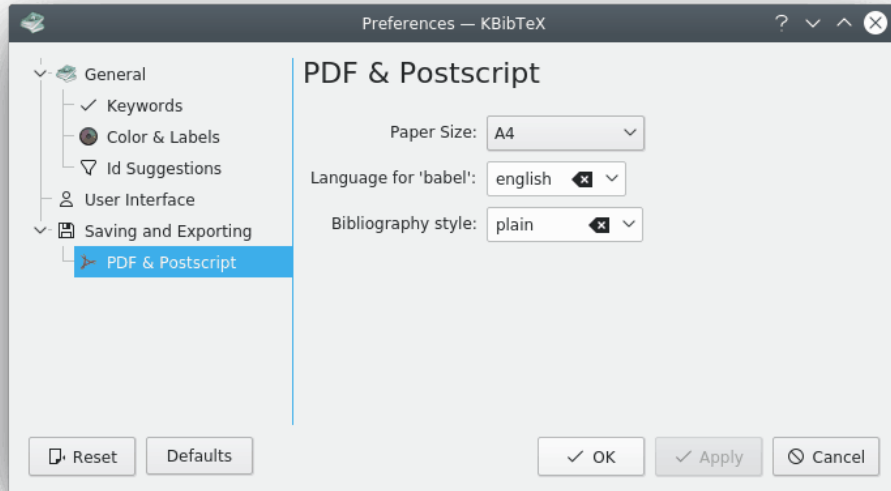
Preferences — KBibTeX

General
Keywords
Color & Labels
Id Suggestions
User Interface
Saving and Exporting
PDF & Postscript

PDF & Postscript

Paper Size: A4
Language for 'babel': english
Bibliography style: plain

Reset
Defaults
OK
Apply
Cancel